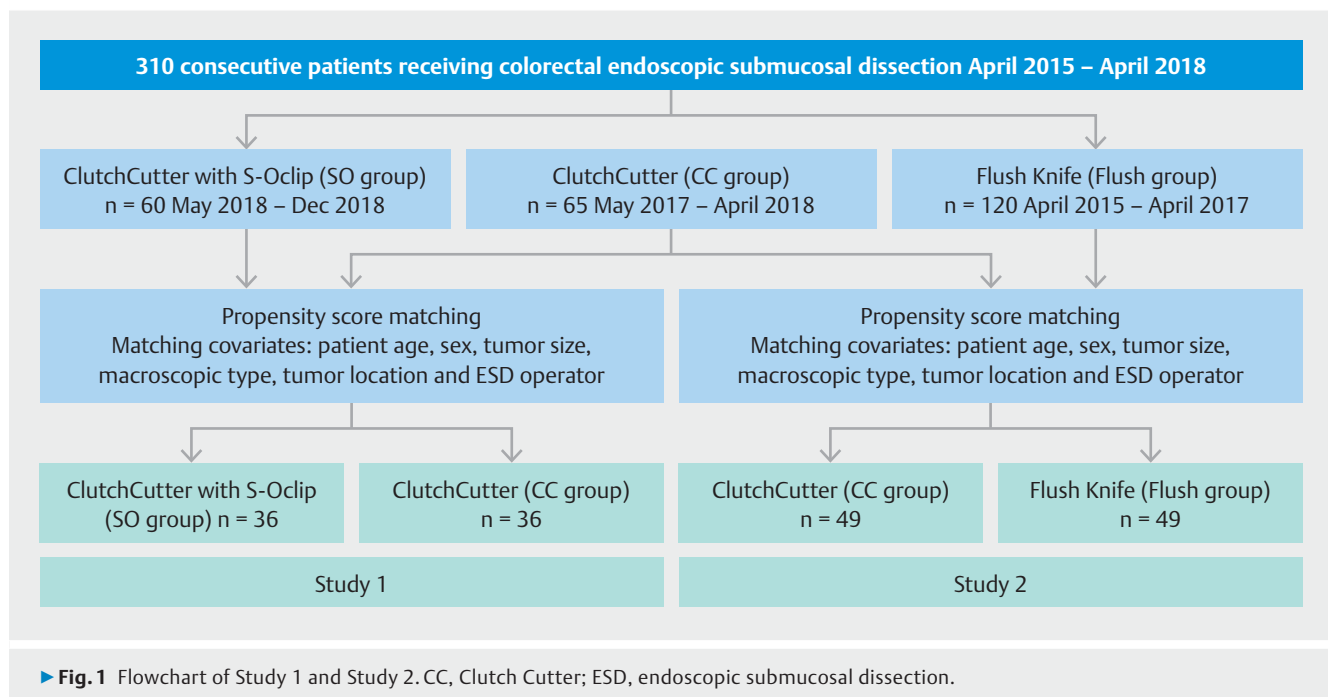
310 consecutive patients receiving colorectal endoscopic submucosal dissection April 2015 – April 2018

ClutchCutter with S-Oclip (SO group)
n = 60 May 2018 – Dec 2018

ClutchCutter (CC group)
n = 65 May 2017 – April 2018

Flush Knife (Flush group)
n = 120 April 2015 – April 2017

Propensity score matching
Matching covariates: patient age, sex, tumor size, macroscopic type, tumor location and ESD operator

Propensity score matching
Matching covariates: patient age, sex, tumor size, macroscopic type, tumor location and ESD operator

ClutchCutter with S-Oclip (SO group) n = 36

ClutchCutter (CC group)
n = 36

ClutchCutter (CC group)
n = 49

Flush Knife (Flush group)
n = 49

Study 1

Study 2

▶ Fig. 1 Flowchart of Study 1 and Study 2. CC, Clutch Cutter; ESD, endoscopic submucosal dissection.